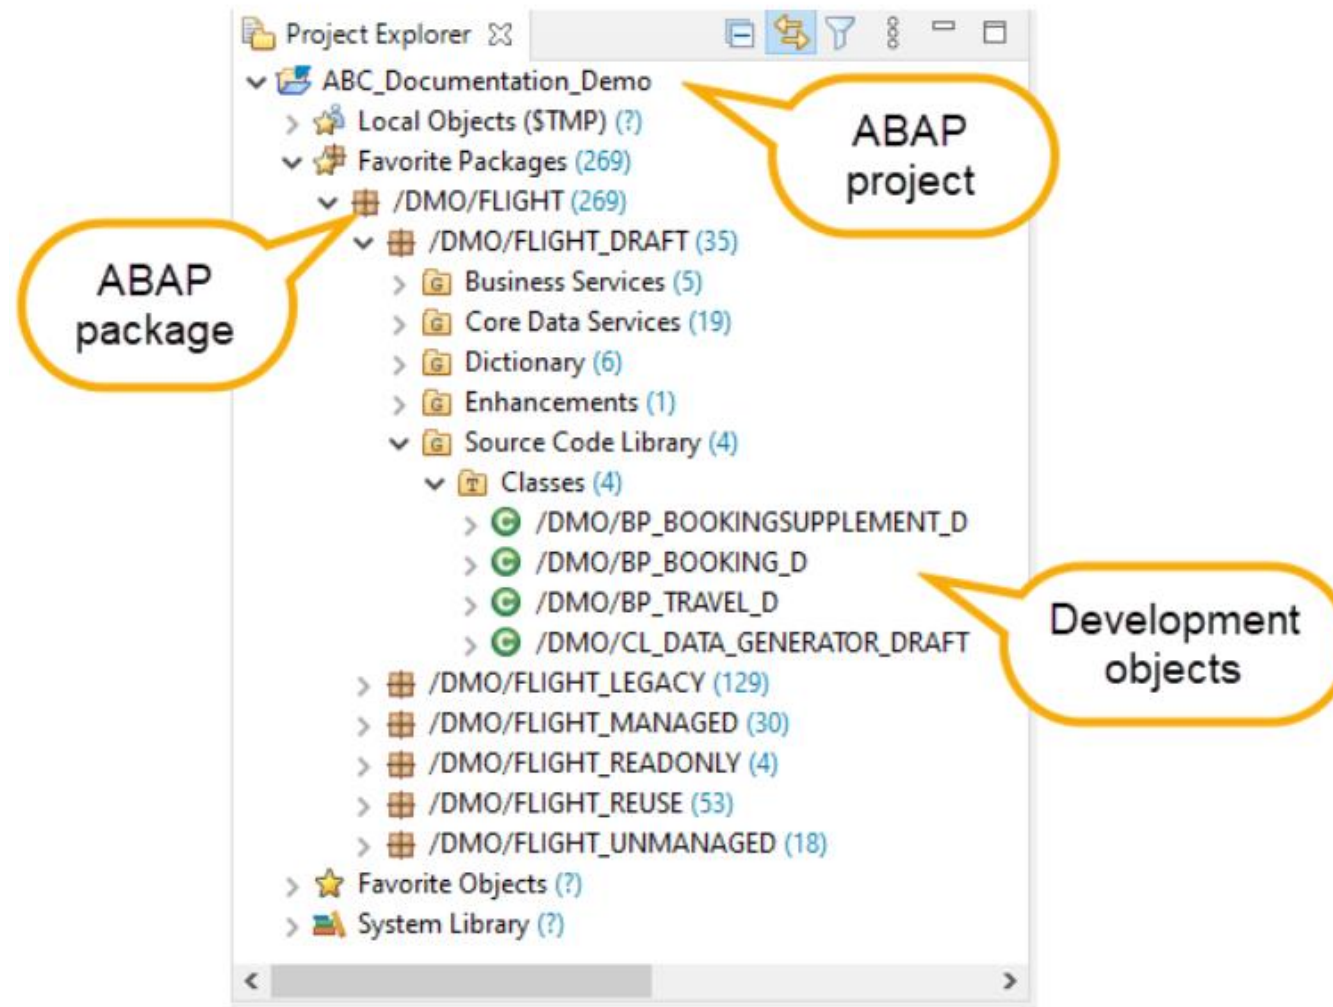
Project Explorer

ABC_Documentation_Demo
Local Objects ($TMP) (?)
Favorite Packages (269)
/DMO/FLIGHT (269)
/DMO/FLIGHT_DRAFT (35)
Business Services (5)
Core Data Services (19)
Dictionary (6)
Enhancements (1)
Source Code Library (4)
Classes (4)
/DMO/BP_BOOKINGSUPPLEMENT_D
/DMO/BP_BOOKING_D
/DMO/BP_TRAVEL_D
/DMO/CL_DATA_GENERATOR_DRAFT
/DMO/FLIGHT_LEGACY (129)
/DMO/FLIGHT_MANAGED (30)
/DMO/FLIGHT_READONLY (4)
/DMO/FLIGHT_REUSE (53)
/DMO/FLIGHT_UNMANAGED (18)
Favorite Objects (?)
System Library (?)

ABAP project

ABAP package

Development objects